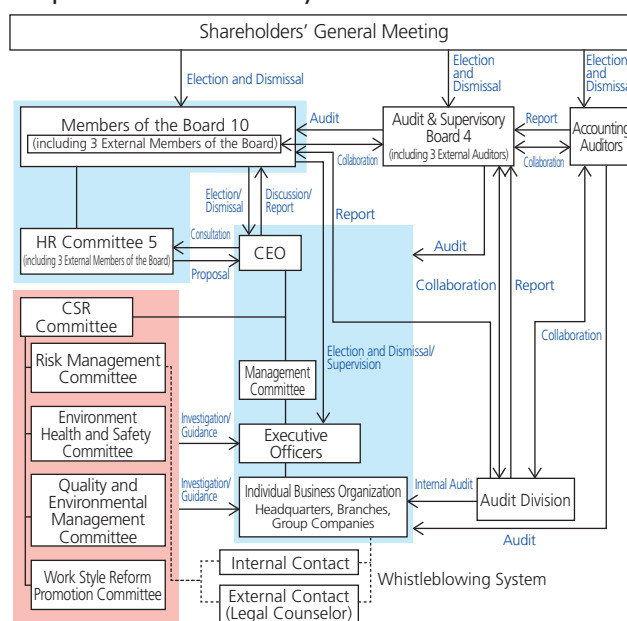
Shareholders' General Meeting

Election and Dismissal

Election and Dismissal

Election and Dismissal

Members of the Board 10
(including 3 External Members of the Board)

Audit

Audit & Supervisory Board 4
(including 3 External Auditors)

Report

Accounting Auditors

Collaboration

Collaboration

Election/ Dismissal

Discussion/ Report

Report

Consultation

HR Committee 5
(including 3 External Members of the Board)

CEO

Audit

Proposal

Collaboration

Report

CSR Committee

Collaboration

Risk Management Committee

Management Committee

Election and Dismissal/ Supervision

Environment Health and Safety Committee

Investigation/ Guidance

Executive Officers

Quality and Environmental Management Committee

Investigation/ Guidance

Individual Business Organization
Headquarters, Branches, Group Companies

Internal Audit

Audit Division

Audit

Work Style Reform Promotion Committee

Internal Contact

Whistleblowing System

External Contact (Legal Counselor)